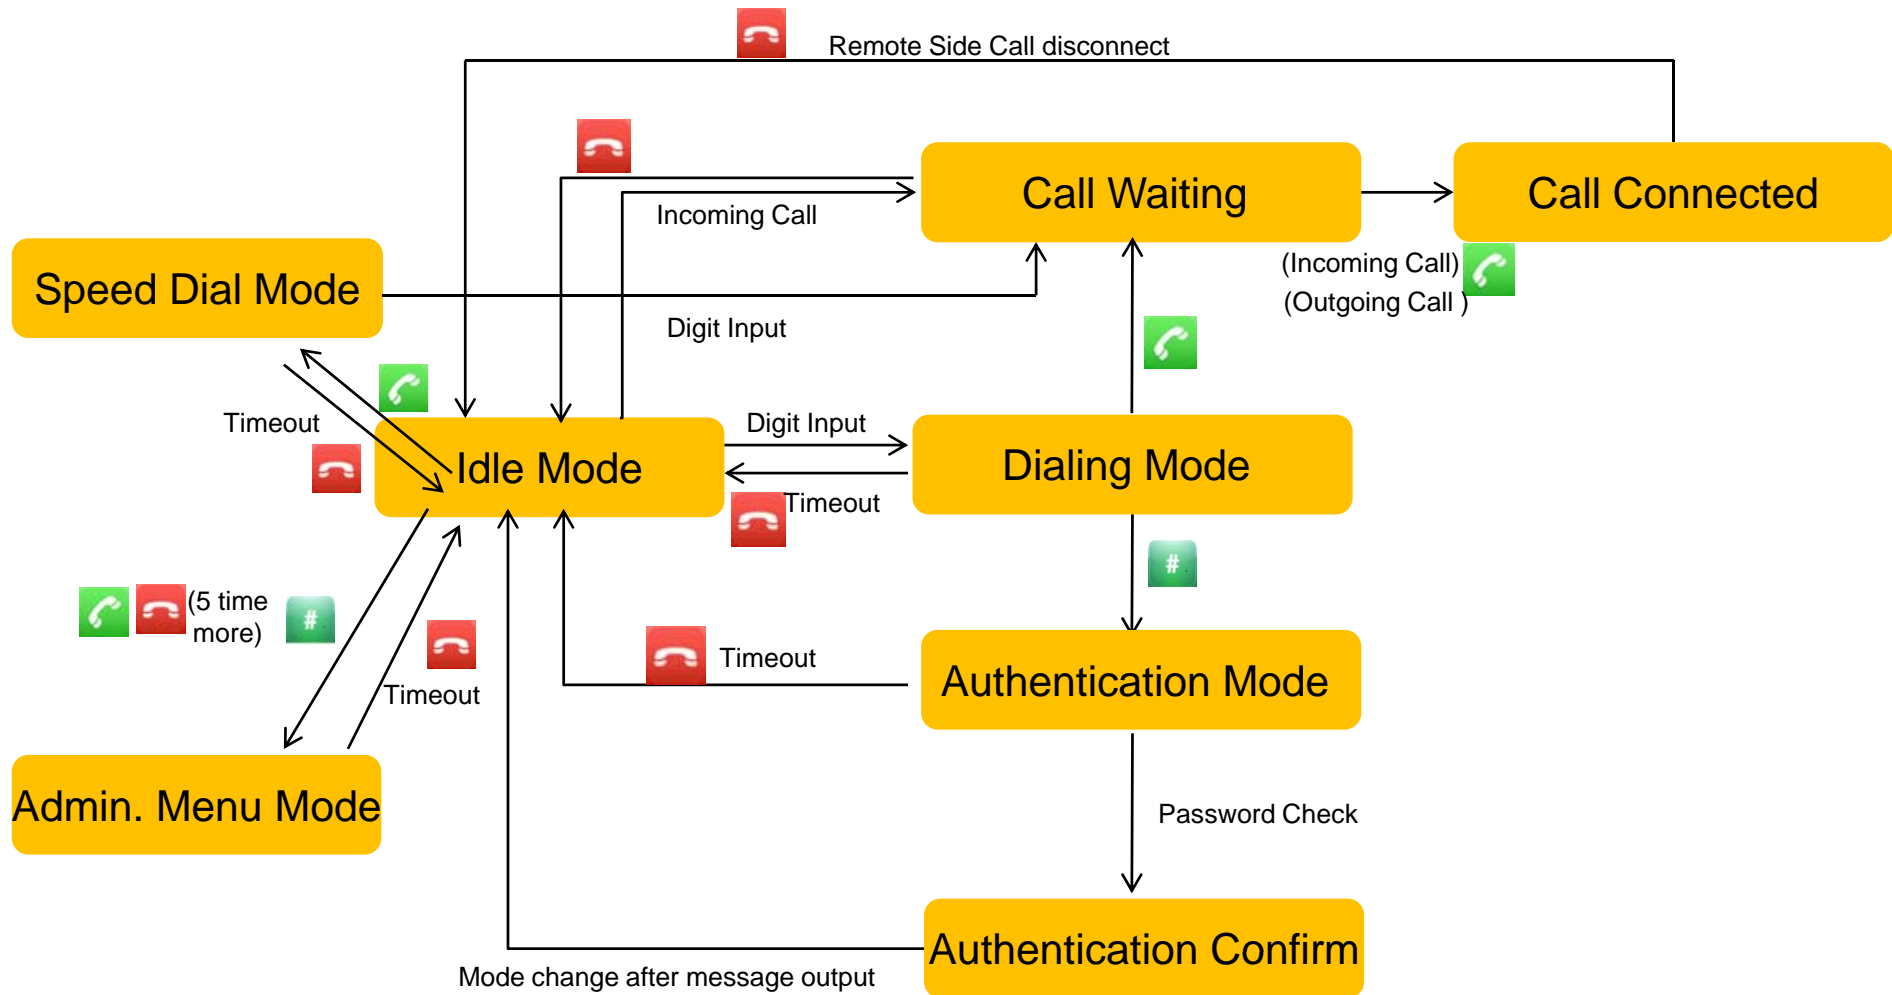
Remote Side Call disconnect

Call Waiting

Call Connected

Incoming Call

Speed Dial Mode

(Incoming Call)
(Outgoing Call )

Digit Input

Timeout

Idle Mode

Digit Input

Dialing Mode

Timeout

#

(5 time more)

#

Timeout

Timeout

Authentication Mode

Admin. Menu Mode

Password Check

Authentication Confirm

Mode change after message output